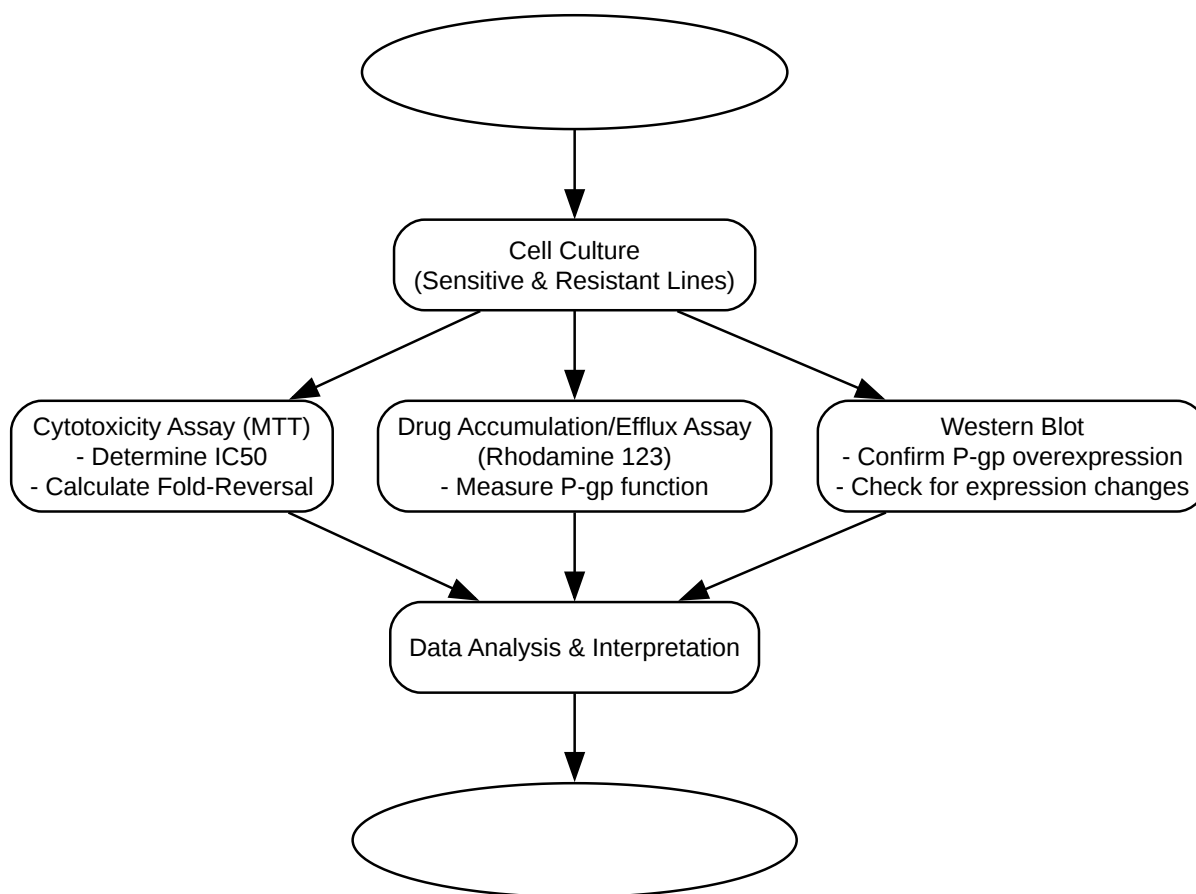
Cell Culture
(Sensitive & Resistant Lines)

Cytotoxicity Assay (MTT)
- Determine IC50
- Calculate Fold-Reversal

Drug Accumulation/Efflux Assay
(Rhodamine 123)
- Measure P-gp function

Western Blot
- Confirm P-gp overexpression
- Check for expression changes

Data Analysis & Interpretation